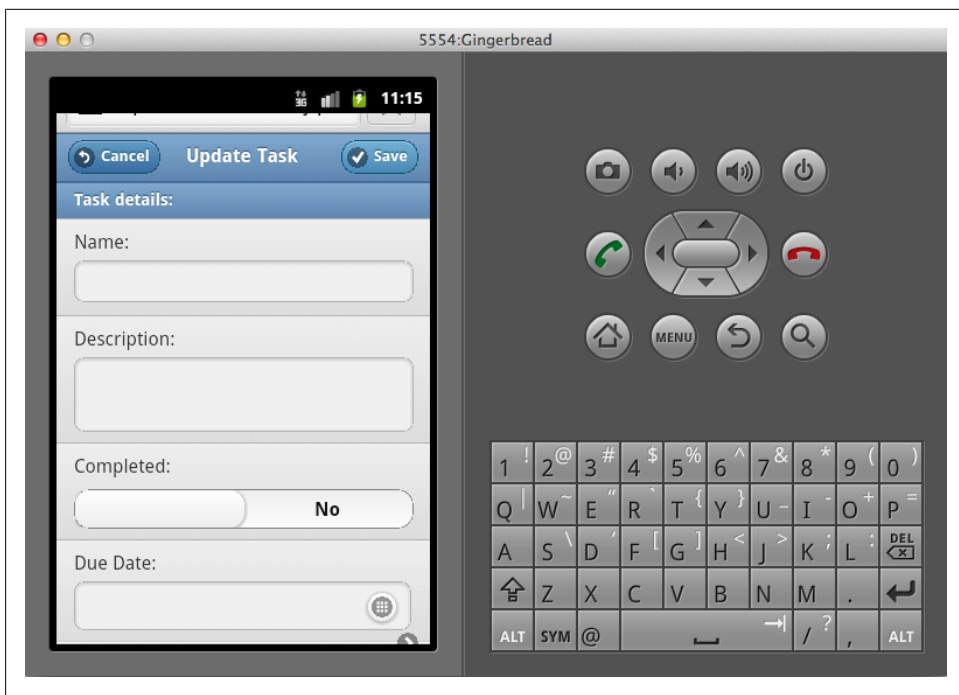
5554:Gingerbread

3G 11:15

Cancel Update Task Save

Task details:

Name:

Description:

Completed:

No

Due Date:

MENU

1 ! 2 @ 3 # 4 $ 5 % 6 ^ 7 & 8 * 9 ( 0 )
Q | W ~ E " R ` T { Y } U - I - O + P =
A S \ D ' F [ G ] H < J > K ; L : DEL
Z X C V B N M .
ALT SYM @ / ? , ALT